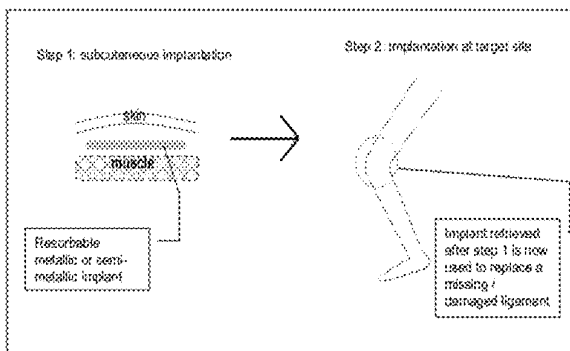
Step 1: subcutaneous implantation

skin

muscle

Resorbable metallic or semi-metallic implant

Step 2: implantation at target site

Implant retrieved after step 1 is now used to replace a missing / damaged ligament